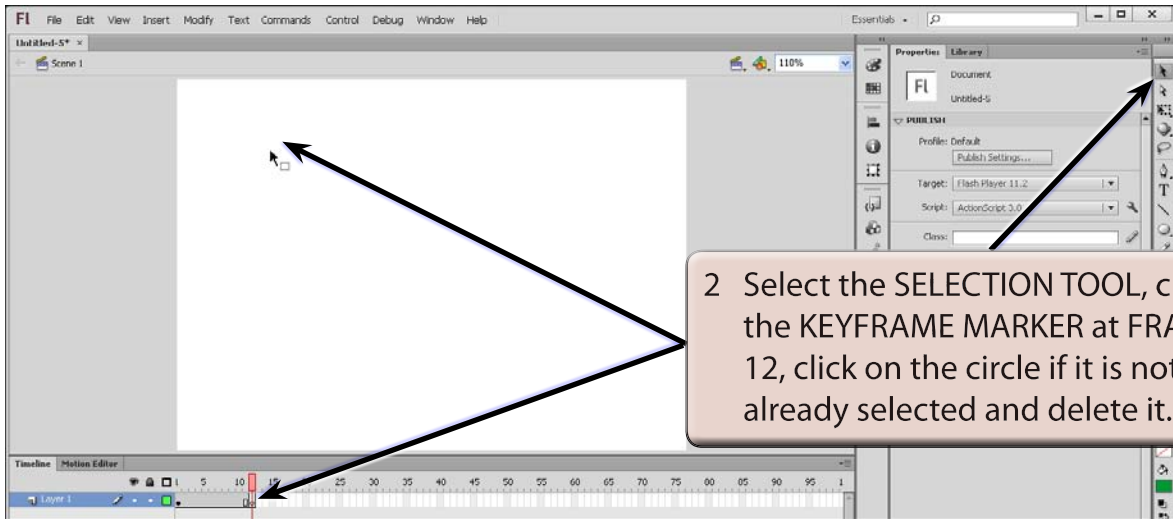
Fl File Edit View Insert Modify Text Commands Control Debug Window Help

Essentials

Untitled-5* ×

Scene 1

110%

Properties Library

Document

Fl

Untitled-5

PUBLISH

Profile: Default

Publish Settings...

Target: Flash Player 11.2

Script: ActionScript 3.0

Class:

2 Select the SELECTION TOOL, c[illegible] the KEYFRAME MARKER at FRA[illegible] 12, click on the circle if it is not already selected and delete it.

Timeline Motion Editor

5 10 15 20 25 30 35 40 45 50 55 60 65 70 75 80 85 90 95 1

Layer 1